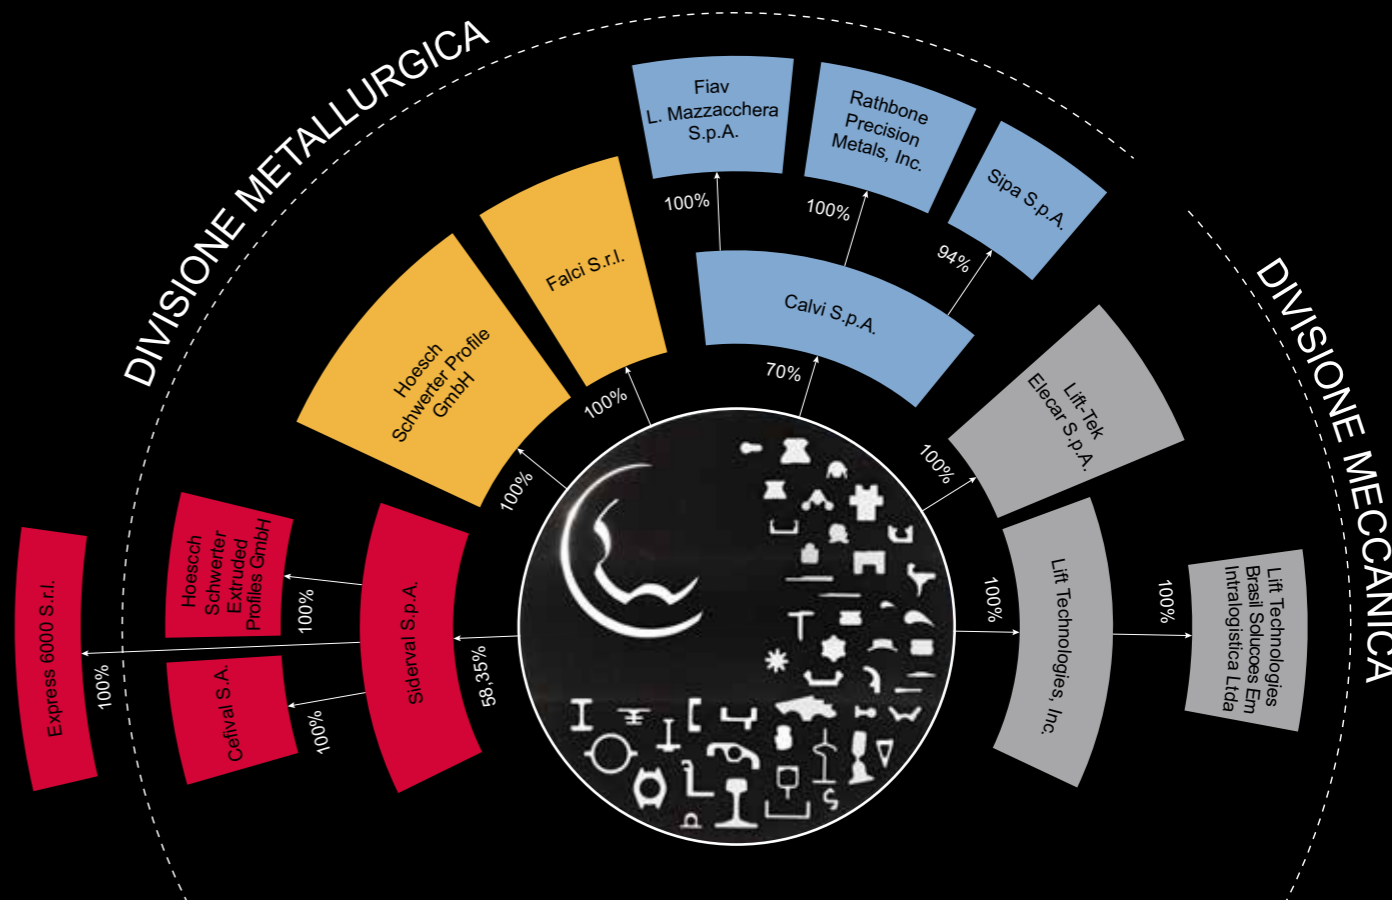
DIVISIONE METALLURGICA

DIVISIONE MECCANICA

Fiav
L. Mazzacchera
S.p.A.

Rathbone
Precision
Metals, Inc.

Sipa S.p.A.

100%

100%

94%

Falci S.r.l.

Calvi S.p.A.

Hoesch
Schwerter Profile
GmbH

100%

70%

Lift-Tek
Elecar S.p.A.

100%

100%

Hoesch
Schwerter
Extruded
Profiles GmbH

Sideral S.p.A.

100%

Express 6000 S.r.l.

100%

Lift Technologies, Inc.

100%

Lift Technologies
Brasil Solucoes Em
Intralogistica Ltda

Cefival S.A.

100%

58,35%